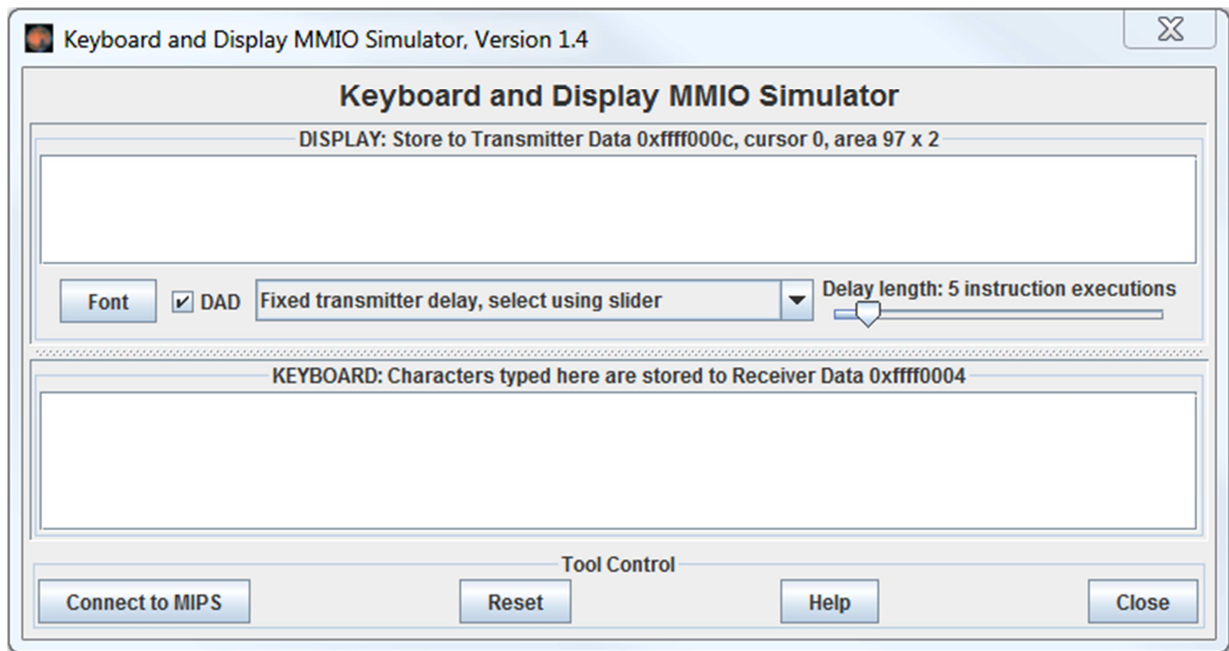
Keyboard and Display MMIO Simulator, Version 1.4

Keyboard and Display MMIO Simulator

DISPLAY: Store to Transmitter Data 0xffff000c, cursor 0, area 97 x 2

Font DAD Fixed transmitter delay, select using slider Delay length: 5 instruction executions

KEYBOARD: Characters typed here are stored to Receiver Data 0xffff0004

Tool Control

Connect to MIPS Reset Help Close